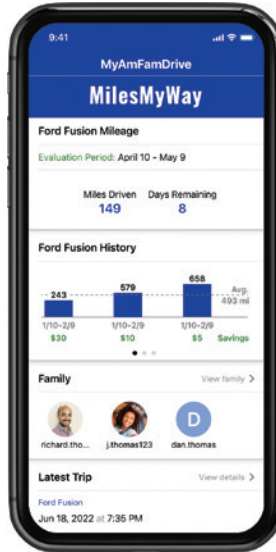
9:41

MyAmFamDrive

MilesMyWay

Ford Fusion Mileage

Evaluation Period: April 10 – May 9

Miles Driven
149

Days Remaining
8

Ford Fusion History

243
579
658
Avg. 493 mi

1/10–2/9
$30

1/10–2/9
$10

1/10–2/9
$5

Savings

Family

View family >

richard.tho...
j.thomas123
D
dan.thomas

Latest Trip

View details >

Ford Fusion

Jun 18, 2022 at 7:35 PM